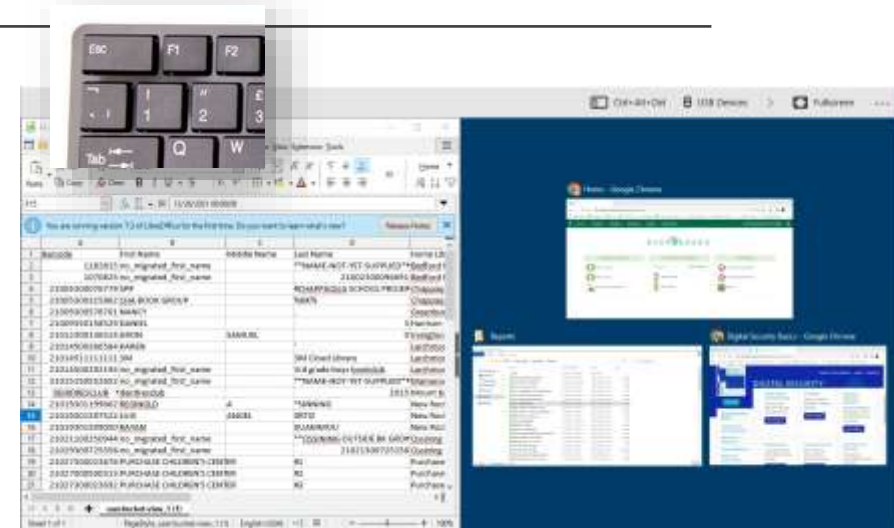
Esc F1 F2
! 1 " 2 £ 3
Tab Q W

Ctrl+Alt+Del USB Devices Fullscreen

You are running version 7.2 of LibreOffice for the first time. Do you want to learn what's new? Release Notes

| | A | B | C | D | |
|---|---|---|---|---|---|
| 1 | Barcode | First Name | Middle Name | Last Name | Home Lib |
| 2 | | no_migrated_first_name | | **NAME-NOT-YET-SUPPLIED** | Bedford |
| 3 | | no_migrated_first_name | | | Bedford |
| 4 | | SPP | | | Chappaqua |
| 5 | | BOOK GROUP | | | Chappaqua |
| 6 | | NANCY | | | |
| 7 | | DANIEL | | | Harrison |
| 8 | | JERONI | SAMUEL | | |
| 9 | | KAREN | | | Larchmont |
| 10 | | SM | | SM Closet Library | Larchmont |
| 11 | | no_migrated_first_name | | | Larchmont |
| 12 | | no_migrated_first_name | | **NAME-NOT-YET-SUPPLIED** | |
| 13 | | | | | Mount Ki |
| 14 | | REGINALD | A | **MINING | New Roch |
| 15 | | LUIS | DANIEL | ORTIZ | New Roch |
| 16 | | MIRIAM | | | New Roch |
| 17 | | no_migrated_first_name | | | Ossining |
| 18 | | no_migrated_first_name | | | Ossining |
| 19 | | PURCHASE CHILDREN'S CENTER | | | Purchase |
| 20 | | PURCHASE CHILDREN'S CENTER | | | Purchase |
| 21 | | PURCHASE CHILDREN'S CENTER | | | Purchase |

Home - Google Chrome
Reports
Digital Security Basics - Google Chrome
DIGITAL SECURITY